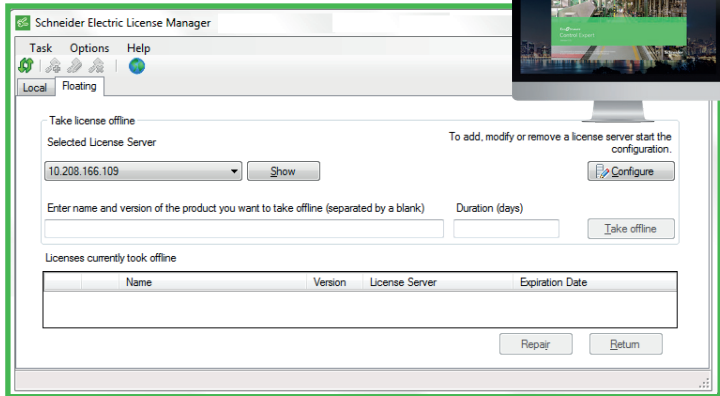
Schneider Electric License Manager

Task Options Help

Local Floating

Take license offline

Selected License Server

To add, modify or remove a license server start the configuration.

10.208.166.109

Show

Configure

Enter name and version of the product you want to take offline (separated by a blank)

Duration (days)

Take offline

Licenses currently took offline

| | Name | Version | License Server | Expiration Date |
|---|---|---|---|---|
| | | | | |

Repair

Return